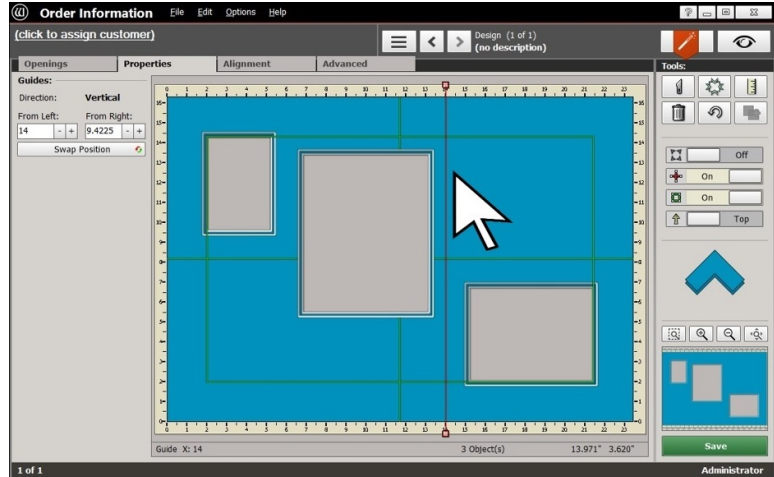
Order Information File Edit Options Help

(click to assign customer)

Design (1 of 1)
(no description)

Openings Properties Alignment Advanced

Guides:

Direction: Vertical

From Left: From Right:

14 - + 9.4225 - +

Swap Position

Tools:

Off

On

On

Top

Guide X: 14

3 Object(s)

13.971" 3.620"

Save

1 of 1

Administrator